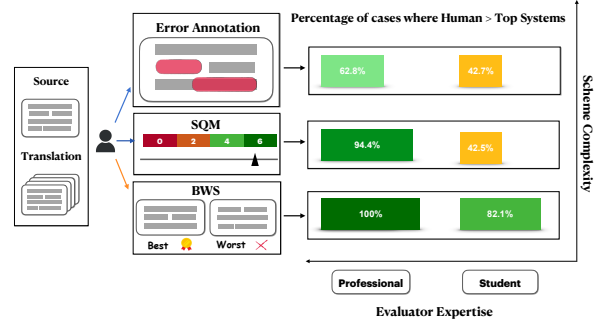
Source

Translation

Error Annotation

SQM

0 2 4 6

BWS

Best Worst

Percentage of cases where Human > Top Systems

62.8%

42.7%

94.4%

42.5%

100%

82.1%

Scheme Complexity

Professional

Student

Evaluator Expertise